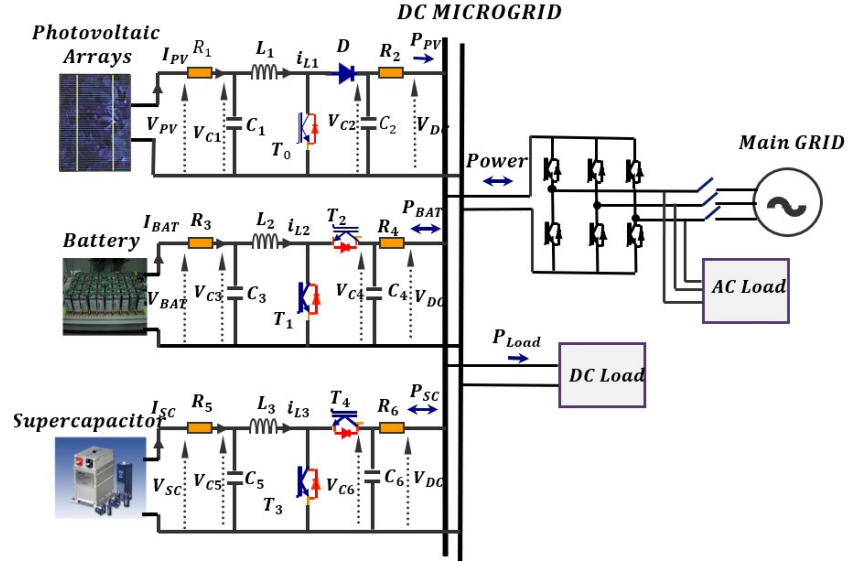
DC MICROGRID

Photovoltaic Arrays

$I_{PV}$ $R_1$ $L_1$ $i_{L1}$ D $R_2$ $P_{PV}$

$V_{PV}$ $V_{C1}$ $C_1$ $T_0$ $V_{C2}$ $C_2$ $V_{DC}$

Power

Main GRID

Battery

$I_{BAT}$ $R_3$ $L_2$ $i_{L2}$ $T_2$ $R_4$ $P_{BAT}$

$V_{BAT}$ $V_{C3}$ $C_3$ $T_1$ $V_{C4}$ $C_4$ $V_{DC}$

AC Load

$P_{Load}$

DC Load

Supercapacitor

$I_{SC}$ $R_5$ $L_3$ $i_{L3}$ $T_4$ $R_6$ $P_{SC}$

$V_{SC}$ $V_{C5}$ $C_5$ $T_3$ $V_{C6}$ $C_6$ $V_{DC}$